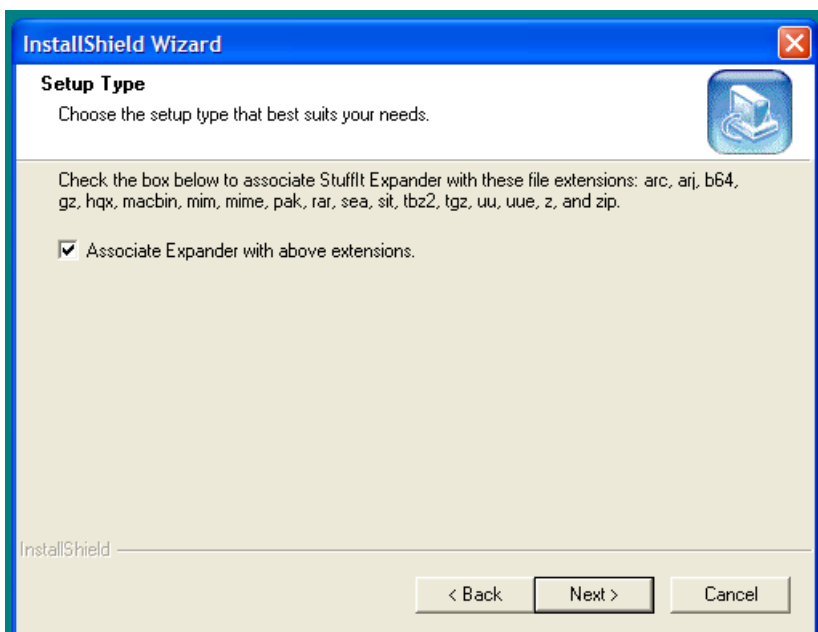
InstallShield Wizard

Setup Type

Choose the setup type that best suits your needs.

Check the box below to associate StuffIt Expander with these file extensions: arc, arj, b64, gz, hqx, macbin, mim, mime, pak, rar, sea, sit, tbz2, tgz, uu, uue, z, and zip.

☑ Associate Expander with above extensions.

InstallShield

< Back Next > Cancel